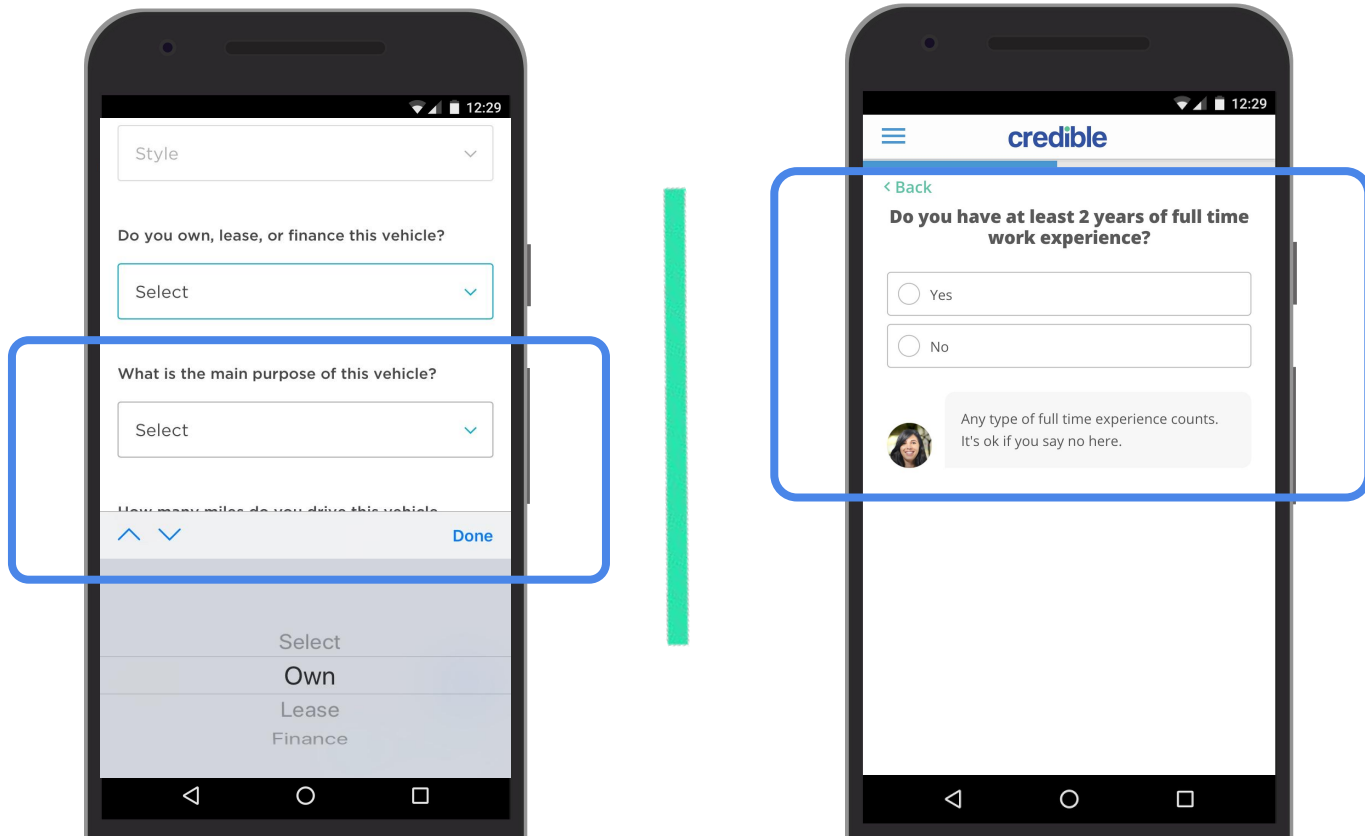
12:29

Style

Do you own, lease, or finance this vehicle?

Select

What is the main purpose of this vehicle?

Select

How many miles do you drive this vehicle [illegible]

Done

Select
Own
Lease
Finance

12:29

credible

‹ Back

Do you have at least 2 years of full time work experience?

Yes

No

Any type of full time experience counts. It's ok if you say no here.